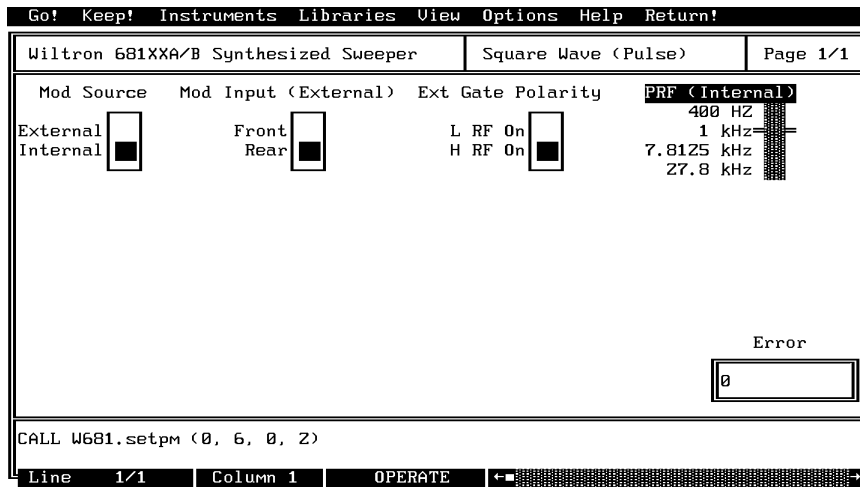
Go! Keep! Instruments Libraries View Options Help Return!

Wiltron 681XXA/B Synthesized Sweeper | Square Wave (Pulse) | Page 1/1

Mod Source Mod Input (External) Ext Gate Polarity PRF (Internal)

External
Internal

Front
Rear

L RF On
H RF On

400 HZ
1 kHz
7.8125 kHz
27.8 kHz

Error

0

CALL W681.setpm (0, 6, 0, 2)

Line 1/1 Column 1 OPERATE